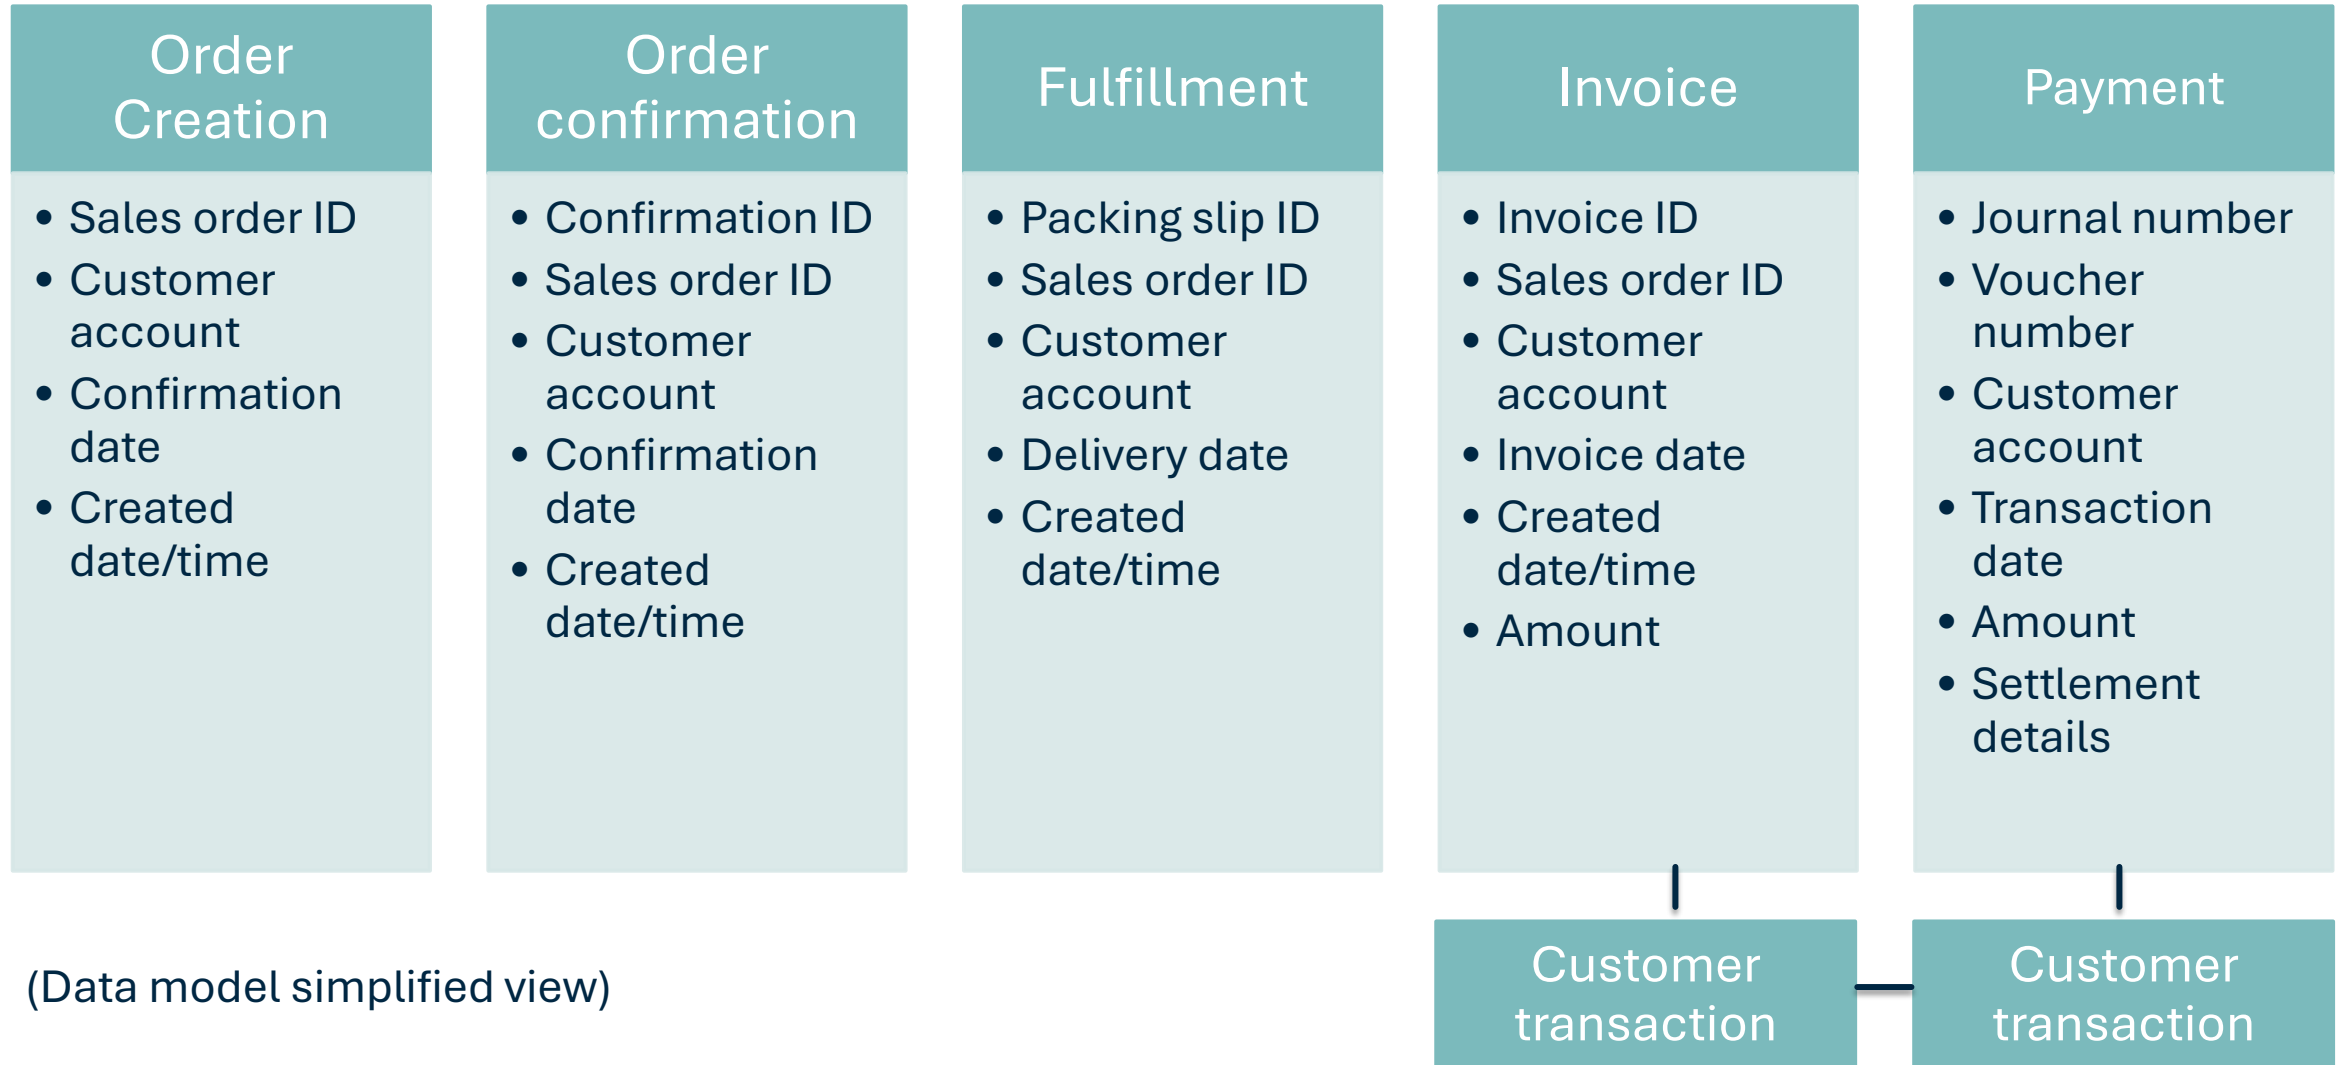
Order Creation

- Sales order ID
- Customer account
- Confirmation date
- Created date/time

Order confirmation

- Confirmation ID
- Sales order ID
- Customer account
- Confirmation date
- Created date/time

Fulfillment

- Packing slip ID
- Sales order ID
- Customer account
- Delivery date
- Created date/time

Invoice

- Invoice ID
- Sales order ID
- Customer account
- Invoice date
- Created date/time
- Amount

Payment

- Journal number
- Voucher number
- Customer account
- Transaction date
- Amount
- Settlement details

(Data model simplified view)

Customer transaction

Customer transaction